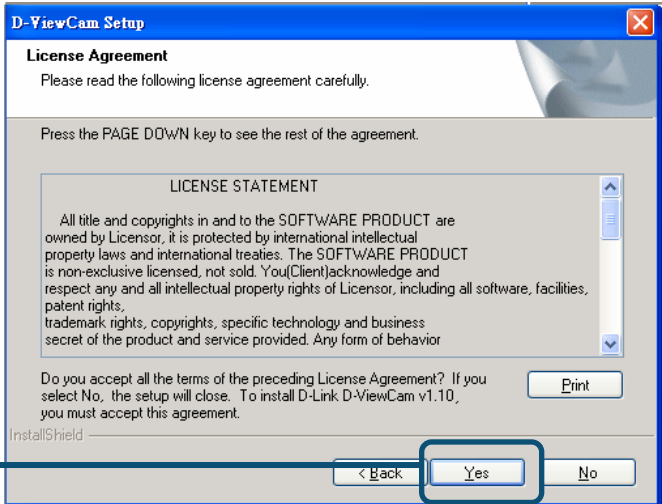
D-ViewCam Setup

License Agreement

Please read the following license agreement carefully.

Press the PAGE DOWN key to see the rest of the agreement.

LICENSE STATEMENT

All title and copyrights in and to the SOFTWARE PRODUCT are owned by Licensor, it is protected by international intellectual property laws and international treaties. The SOFTWARE PRODUCT is non-exclusive licensed, not sold. You(Client)acknowledge and respect any and all intellectual property rights of Licensor, including all software, facilities, patent rights,
trademark rights, copyrights, specific technology and business secret of the product and service provided. Any form of behavior

Do you accept all the terms of the preceding License Agreement? If you select No, the setup will close. To install D-Link D-ViewCam v1.10, you must accept this agreement.

Print

InstallShield

< Back

Yes

No